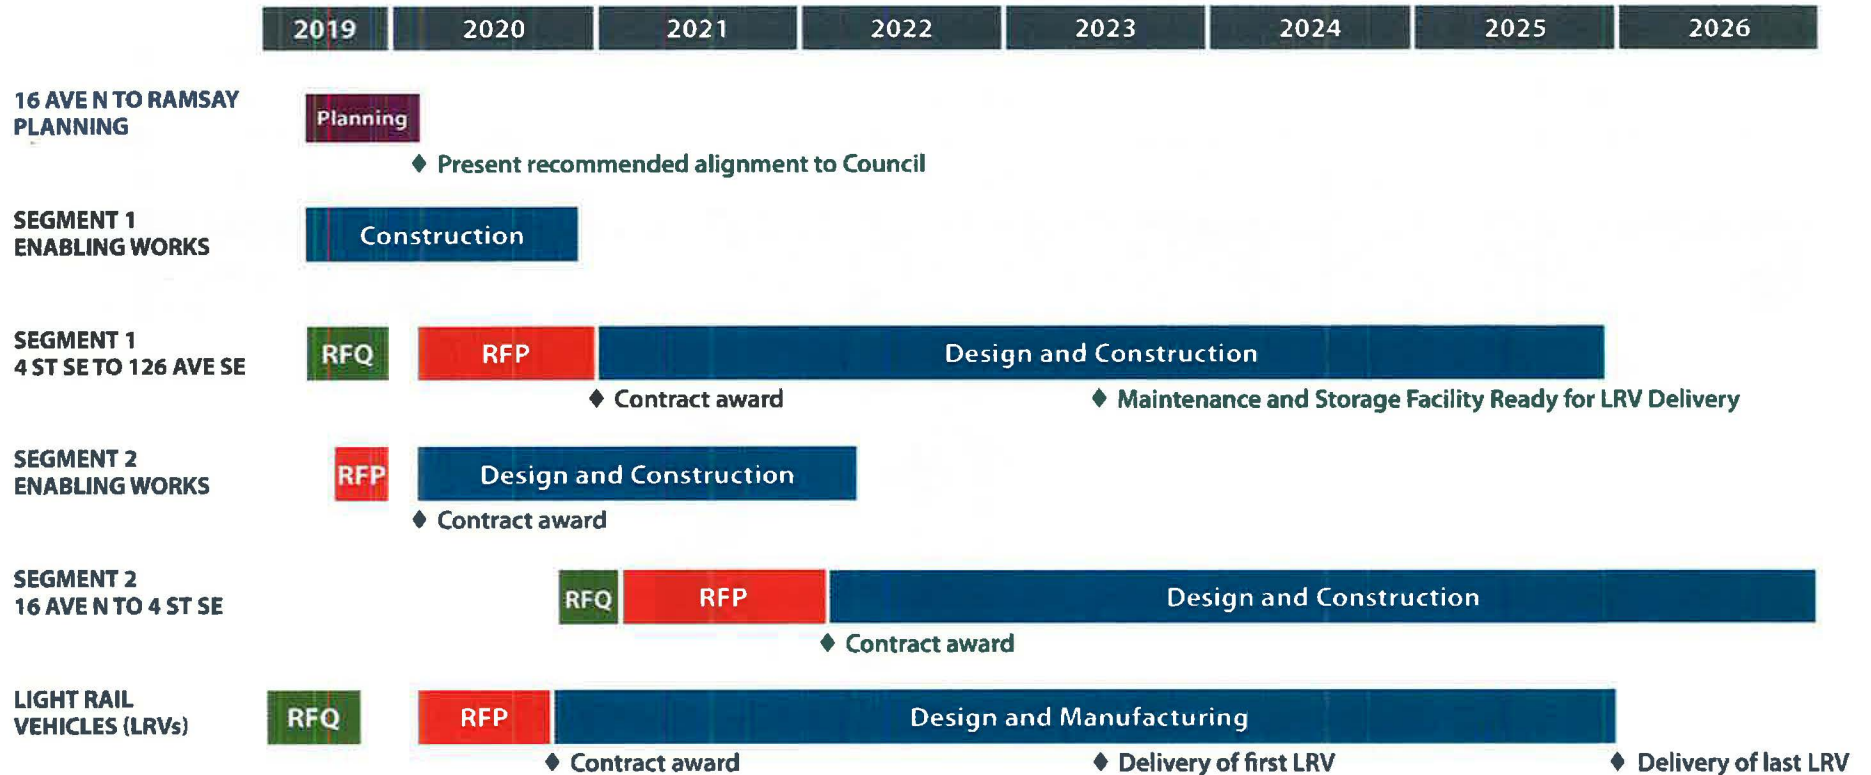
| 2019 | 2020 | 2021 | 2022 | 2023 | 2024 | 2025 | 2026 |
|---|---|---|---|---|---|---|---|

16 AVE N TO RAMSAY PLANNING
Planning
♦ Present recommended alignment to Council

SEGMENT 1 ENABLING WORKS
Construction

SEGMENT 1 4 ST SE TO 126 AVE SE
RFQ
RFP
Design and Construction
♦ Contract award
♦ Maintenance and Storage Facility Ready for LRV Delivery

SEGMENT 2 ENABLING WORKS
RFP
Design and Construction
♦ Contract award

SEGMENT 2 16 AVE N TO 4 ST SE
RFQ
RFP
Design and Construction
♦ Contract award

LIGHT RAIL VEHICLES (LRVs)
RFQ
RFP
Design and Manufacturing
♦ Contract award
♦ Delivery of first LRV
♦ Delivery of last LRV